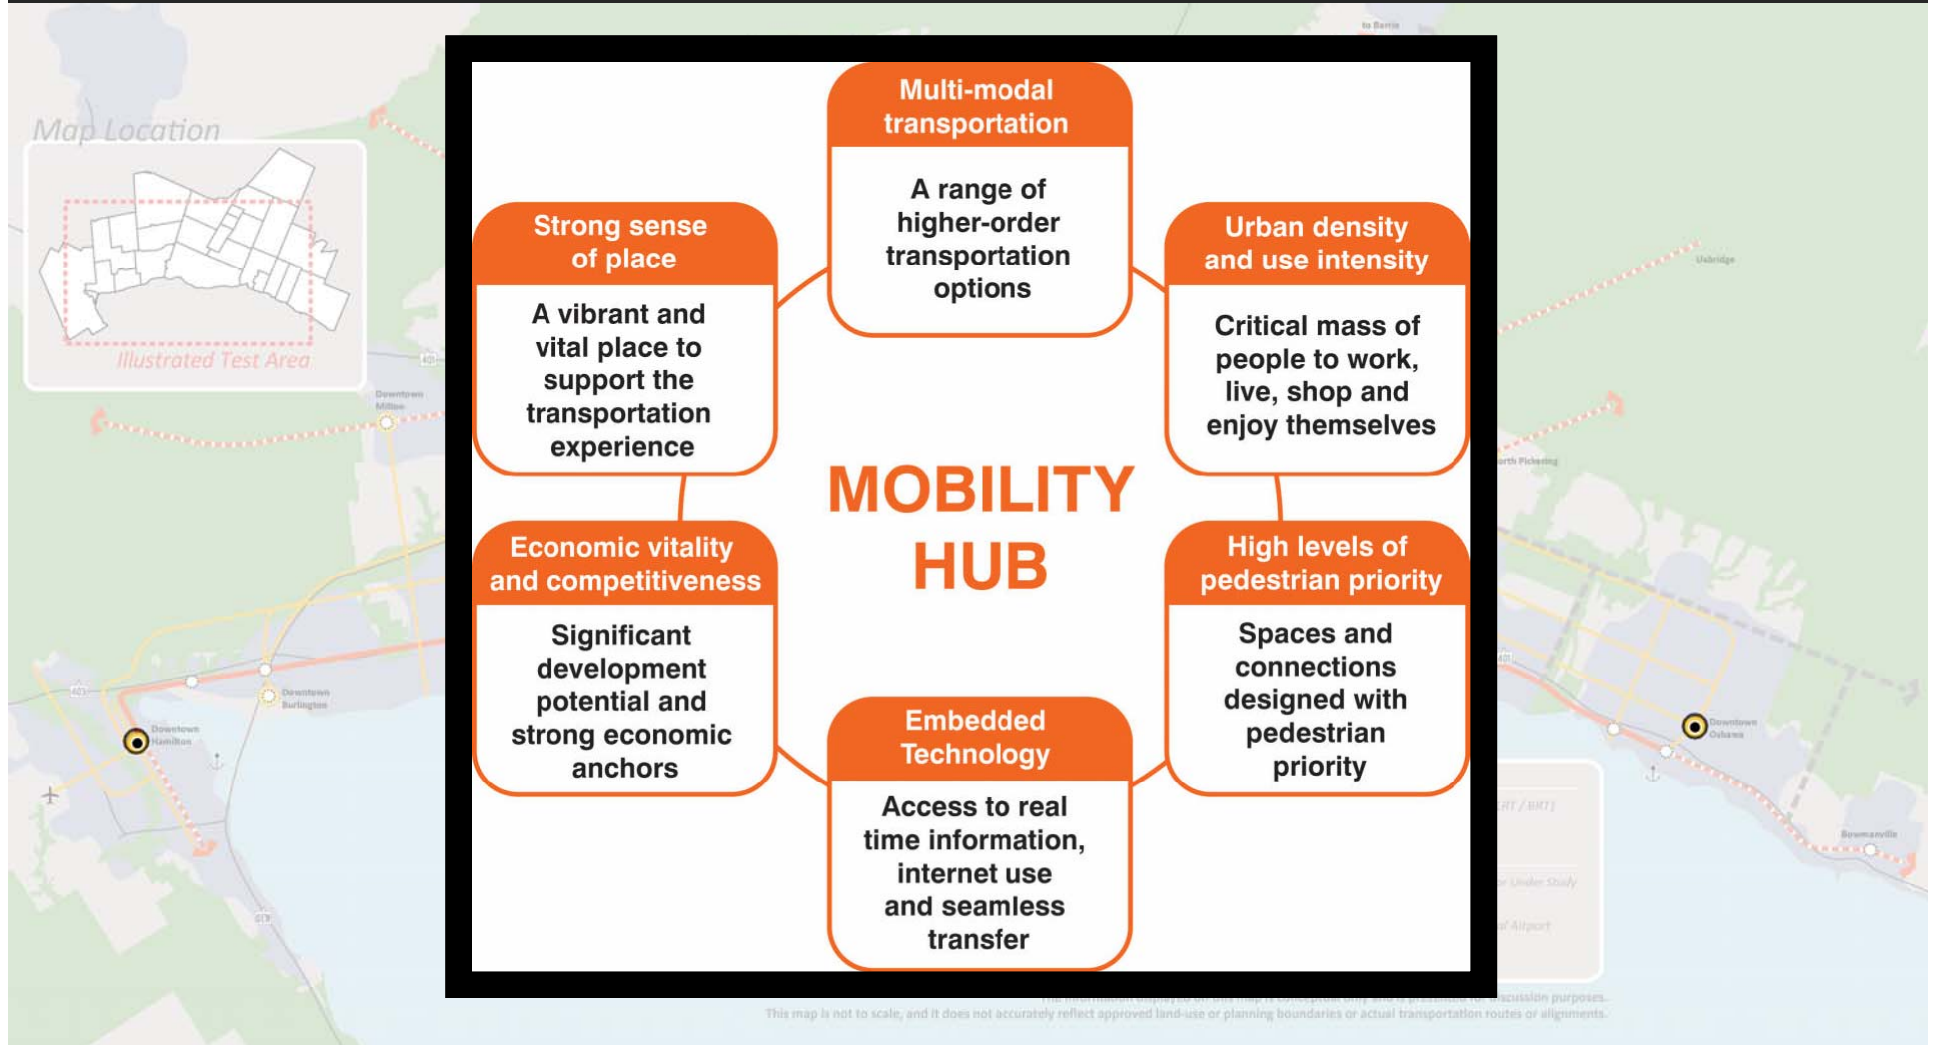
Map Location

Illustrated Test Area

Multi-modal transportation

A range of higher-order transportation options

Strong sense of place

A vibrant and vital place to support the transportation experience

Urban density and use intensity

Critical mass of people to work, live, shop and enjoy themselves

MOBILITY HUB

Economic vitality and competitiveness

Significant development potential and strong economic anchors

High levels of pedestrian priority

Spaces and connections designed with pedestrian priority

Embedded Technology

Access to real time information, internet use and seamless transfer

Downtown Milton

Downtown Burlington

Downtown Hamilton

Downtown Oshawa

Uxbridge

Bowmanville

This map is not to scale, and it does not accurately reflect approved land-use or planning boundaries or actual transportation routes or alignments.